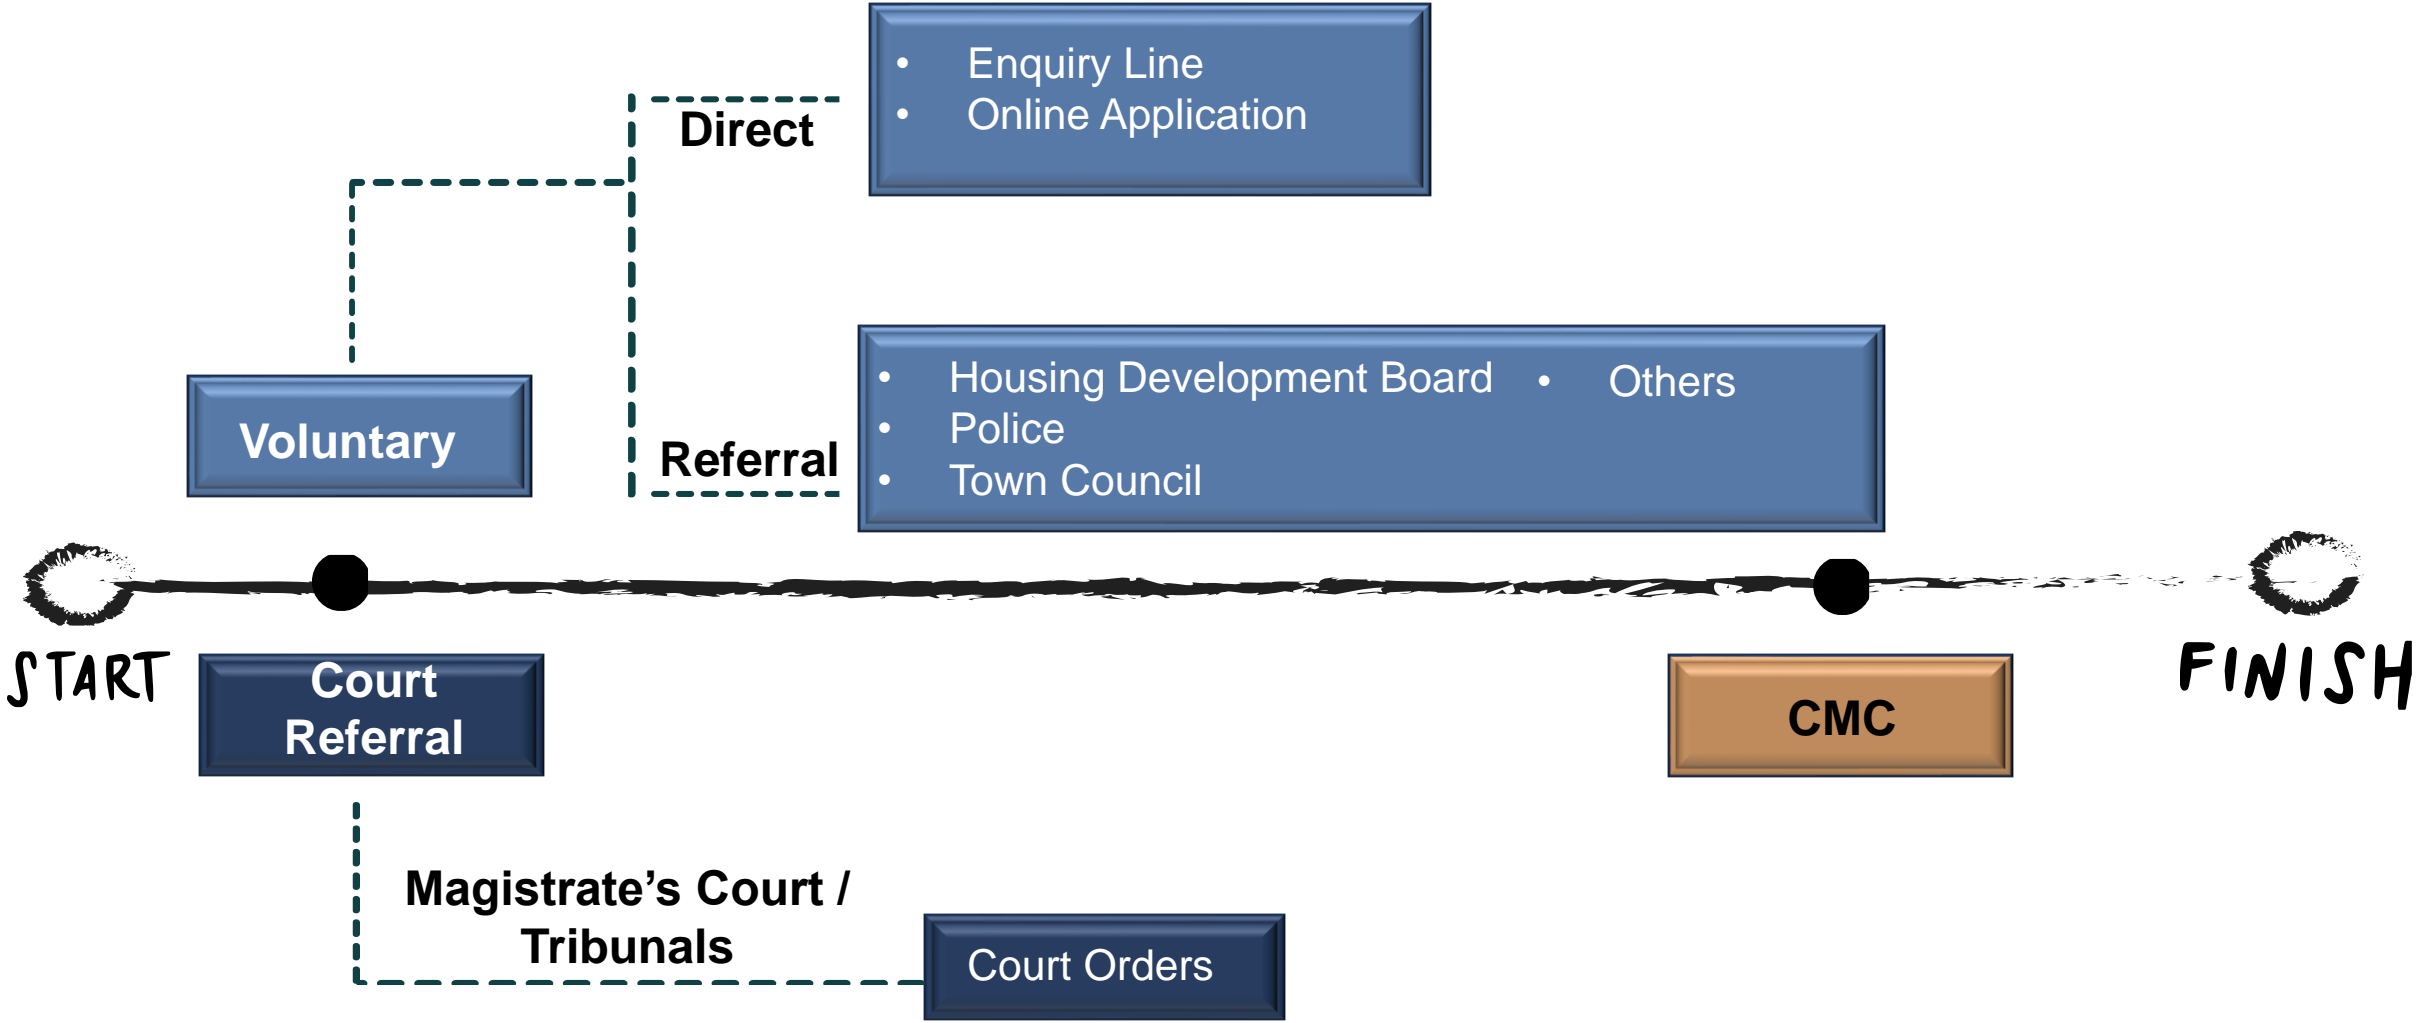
Direct

- Enquiry Line
- Online Application

Voluntary

Referral

- Housing Development Board
- Police
- Town Council
- Others

START

Court Referral

CMC

FINISH

Magistrate's Court / Tribunals

Court Orders